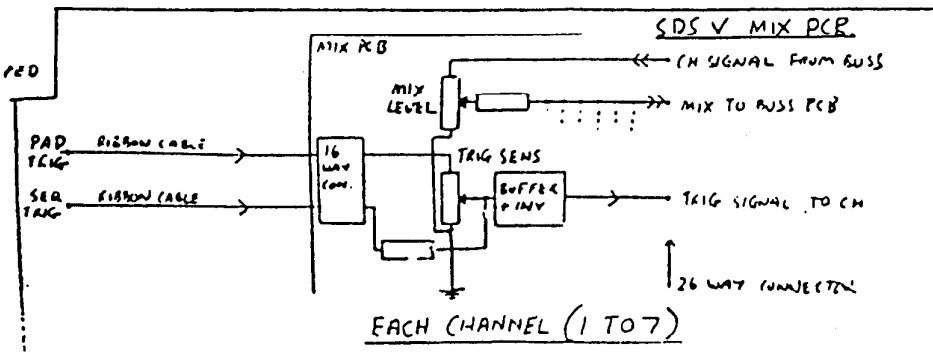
SDS V MIX PCB

MIX PCB

PED

CH SIGNAL FROM BUSS

MIX LEVEL

MIX TO BUSS PCB

PAD TRIG

RIBBON CABLE

16 WAY CON.

TRIG SENS

SEQ TRIG

RIBBON CABLE

BUFFER + INV

TRIG SIGNAL TO CH

26 WAY CONNECTOR

EACH CHANNEL (1 TO 7)